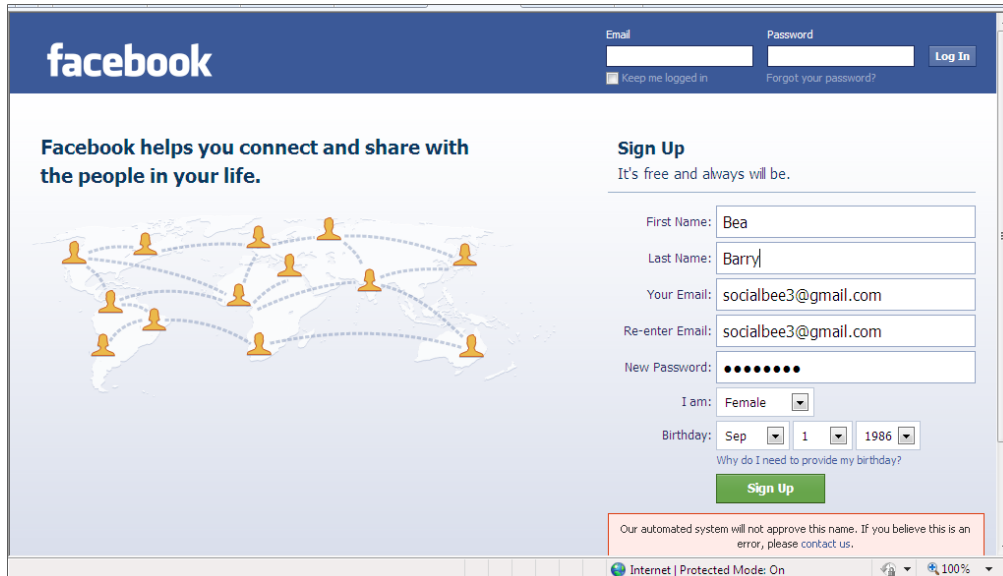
facebook

Email
Password
Log In
Keep me logged in
Forgot your password?

Facebook helps you connect and share with the people in your life.

Sign Up
It's free and always will be.

First Name: Bea
Last Name: Barry
Your Email: socialbee3@gmail.com
Re-enter Email: socialbee3@gmail.com
New Password: ••••••••
I am: Female
Birthday: Sep 1 1986
Why do I need to provide my birthday?
Sign Up

Our automated system will not approve this name. If you believe this is an error, please contact us.

Internet | Protected Mode: On
100%